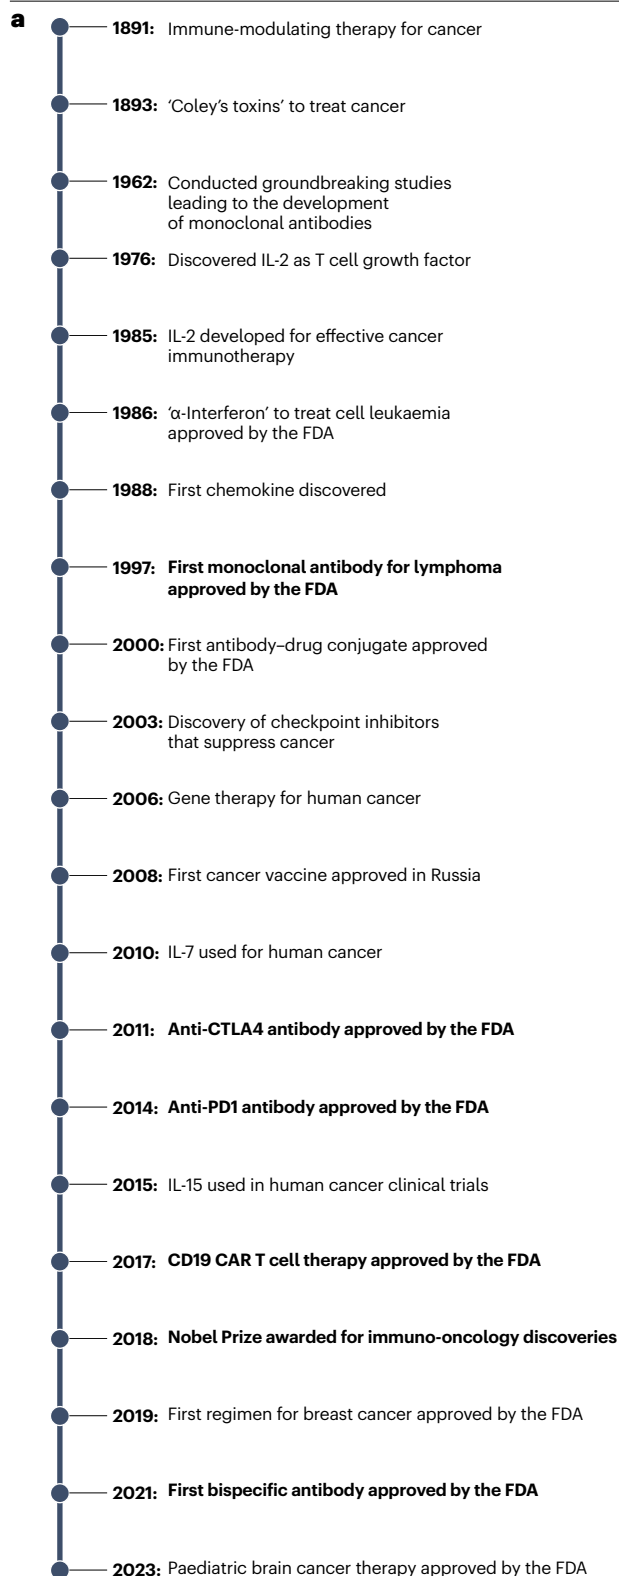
a

**1891:** Immune-modulating therapy for cancer

**1893:** 'Coley's toxins' to treat cancer

**1962:** Conducted groundbreaking studies leading to the development of monoclonal antibodies

**1976:** Discovered IL-2 as T cell growth factor

**1985:** IL-2 developed for effective cancer immunotherapy

**1986:** 'α-Interferon' to treat cell leukaemia approved by the FDA

**1988:** First chemokine discovered

**1997: First monoclonal antibody for lymphoma approved by the FDA**

**2000:** First antibody–drug conjugate approved by the FDA

**2003:** Discovery of checkpoint inhibitors that suppress cancer

**2006:** Gene therapy for human cancer

**2008:** First cancer vaccine approved in Russia

**2010:** IL-7 used for human cancer

**2011: Anti-CTLA4 antibody approved by the FDA**

**2014: Anti-PD1 antibody approved by the FDA**

**2015:** IL-15 used in human cancer clinical trials

**2017: CD19 CAR T cell therapy approved by the FDA**

**2018: Nobel Prize awarded for immuno-oncology discoveries**

**2019:** First regimen for breast cancer approved by the FDA

**2021: First bispecific antibody approved by the FDA**

**2023:** Paediatric brain cancer therapy approved by the FDA